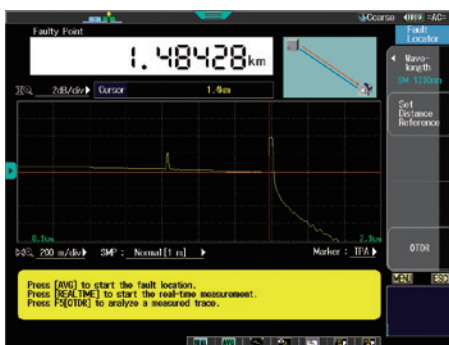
Coarse AC

Faulty Point

1.48428km

Fault Locator

2dB/div Cursor 1.4km

Wave-length SM 1310nm

Set Distance Reference

0.0km

2.1km

200 m/div SMP : Normal[1 m]

Marker : TPA

OTDR

Press [AVG] to start the fault location.
Press [REALTIME] to start the real-time measurement.
Press F5[OTDR] to analyze a measured trace.

MENU ESC